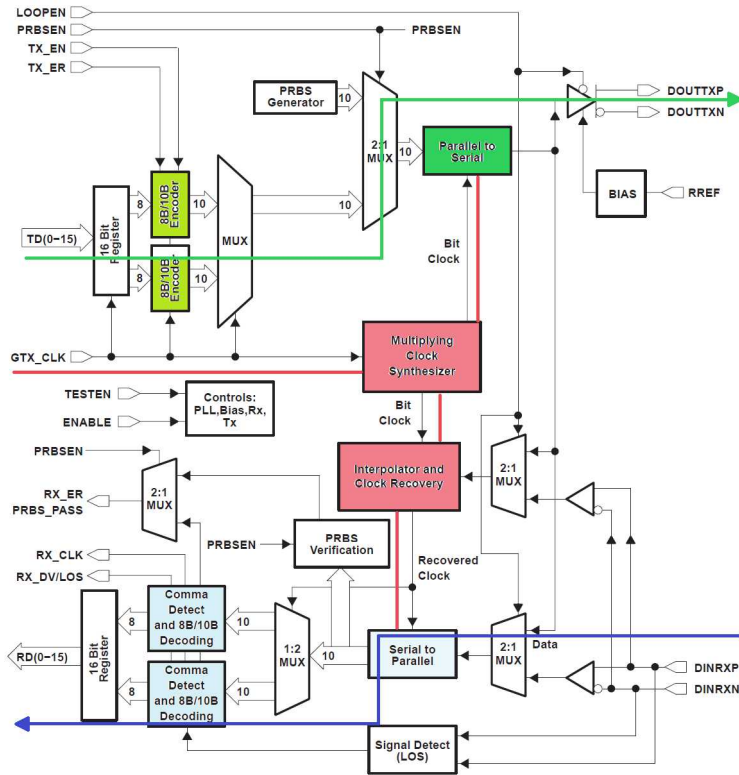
LOOPEN
PRBSEN
TX_EN
TX_ER
PRBSEN
PRBS Generator
10
2:1 MUX
10
Parallel to Serial
DOUTTXP
DOUTTXN
BIAS
RREF
16 Bit Register
8
8B/10B Encoder
10
MUX
10
TD(0–15)
8
8B/10B Encoder
10
Bit Clock
GTX_CLK
Multiplying Clock Synthesizer
TESTEN
ENABLE
Controls: PLL,Bias,Rx, Tx
Bit Clock
PRBSEN
RX_ER
PRBS_PASS
2:1 MUX
Interpolator and Clock Recovery
2:1 MUX
PRBSEN
PRBS Verification
RX_CLK
RX_DV/LOS
Recovered Clock
16 Bit Register
8
Comma Detect and 8B/10B Decoding
10
1:2 MUX
10
Serial to Parallel
2:1 MUX
Data
RD(0–15)
8
Comma Detect and 8B/10B Decoding
10
DINRXP
DINRXN
Signal Detect (LOS)